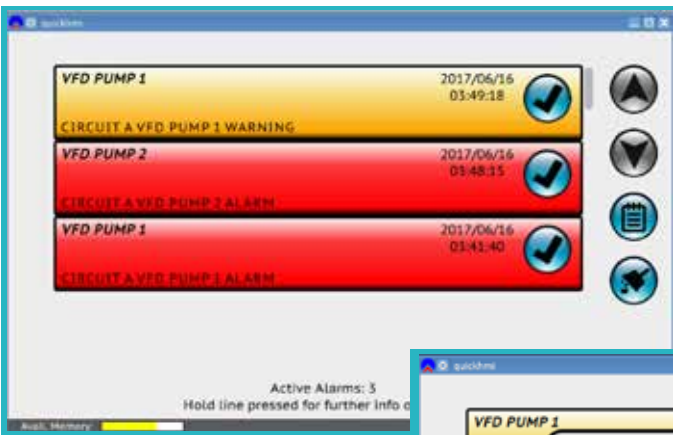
quickhmi

VFD PUMP 1
2017/06/16
03:49:18
CIRCUIT A VFD PUMP 1 WARNING

VFD PUMP 2
2017/06/16
03:48:15
CIRCUIT A VFD PUMP 2 ALARM

VFD PUMP 1
2017/06/16
03:41:40
CIRCUIT A VFD PUMP 1 ALARM

Active Alarms: 3
Hold line pressed for further info o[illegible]

Avail. Memory:

quickhmi

VFD PUMP 1